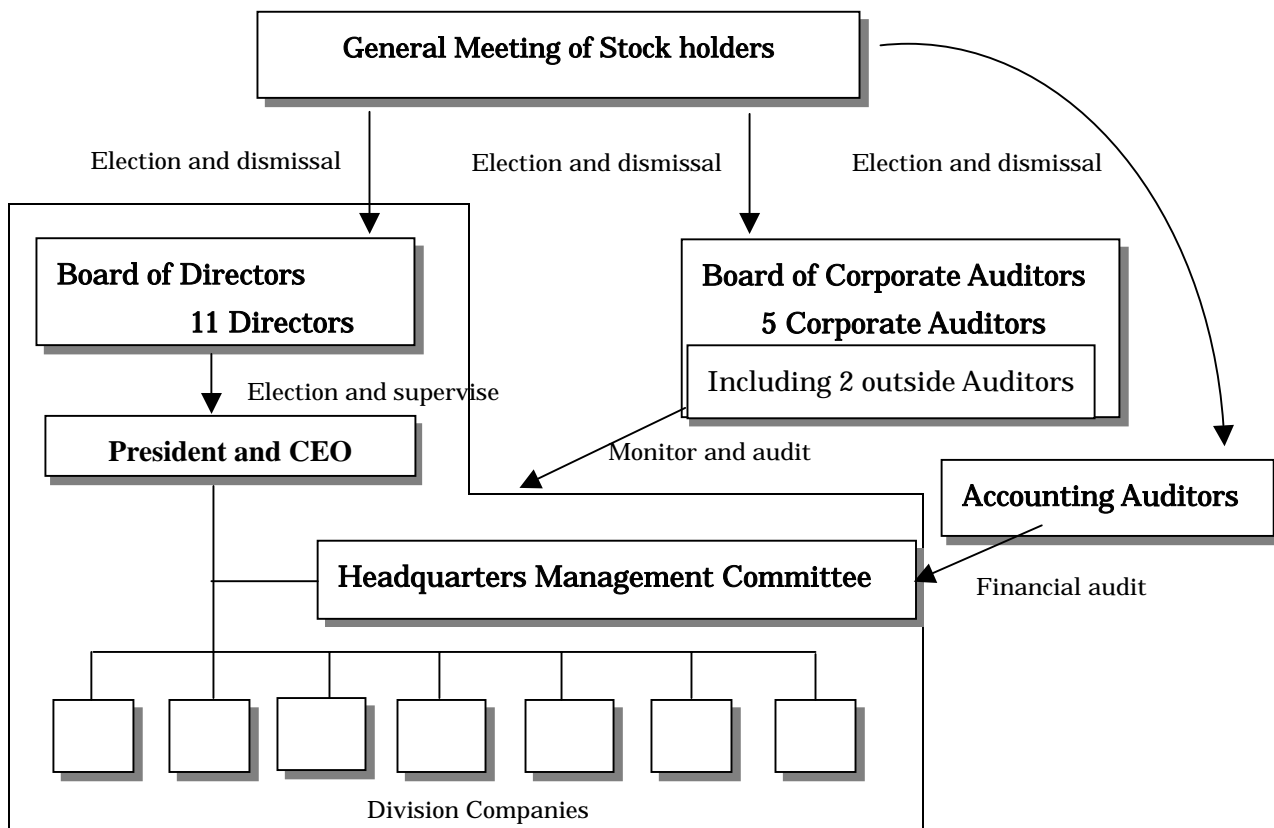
General Meeting of Stock holders

Election and dismissal

Election and dismissal

Election and dismissal

Board of Directors
11 Directors

Election and supervise

President and CEO

Board of Corporate Auditors
5 Corporate Auditors

Including 2 outside Auditors

Monitor and audit

Accounting Auditors

Headquarters Management Committee

Financial audit

Division Companies